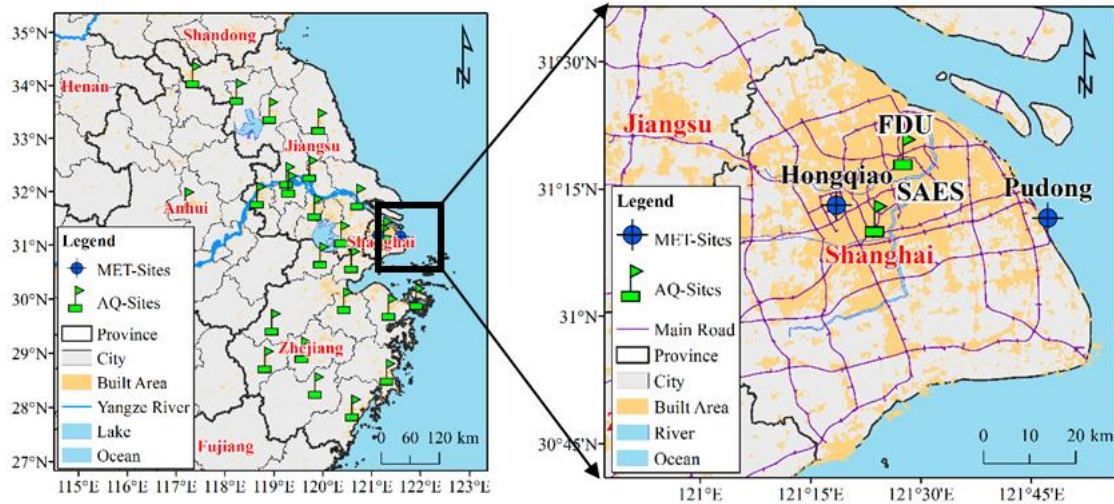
35°N
34°N
33°N
32°N
31°N
30°N
29°N
28°N
27°N
Shandong
Henan
Jiangsu
Anhui
Shanghai
Zhejiang
Fujiang
N
Legend
MET-Sites
AQ-Sites
Province
City
Built Area
Yangze River
Lake
Ocean
0 60 120 km
115°E 116°E 117°E 118°E 119°E 120°E 121°E 122°E 123°E

31°30'N
31°15'N
31°N
30°45'N
N
Jiangsu
FDU
Hongqiao
SAES
Pudong
Shanghai
Legend
MET-Sites
AQ-Sites
Main Road
Province
City
Built Area
River
Ocean
0 10 20 km
121°E 121°15'E 121°30'E 121°45'E